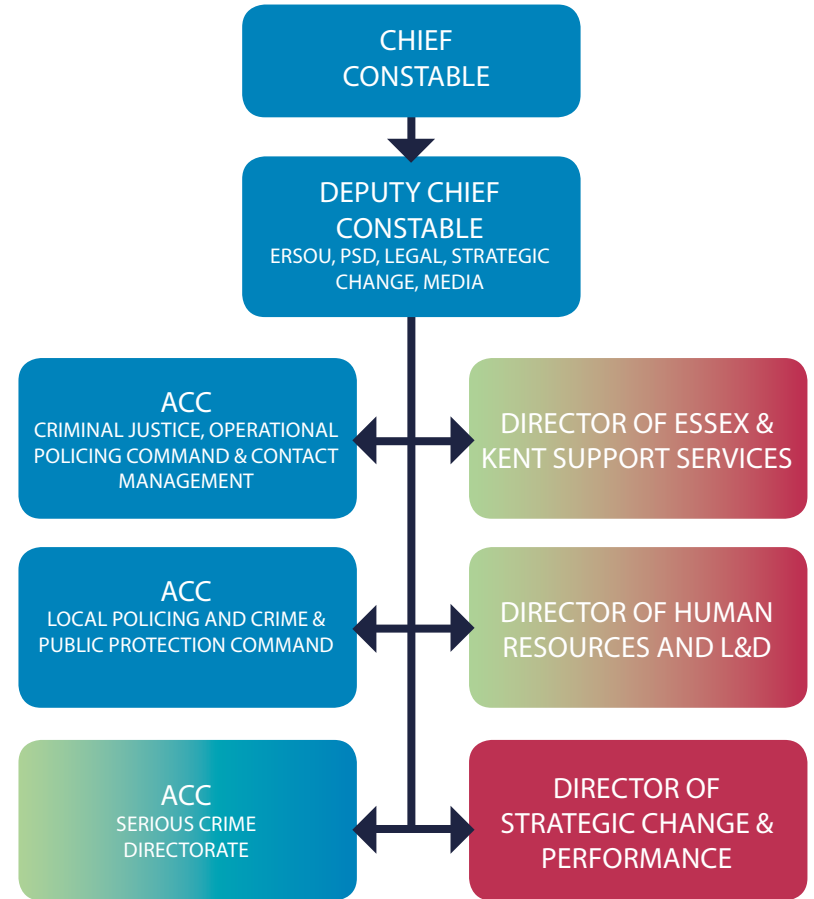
CHIEF CONSTABLE

DEPUTY CHIEF CONSTABLE
ERSOU, PSD, LEGAL, STRATEGIC CHANGE, MEDIA

ACC
CRIMINAL JUSTICE, OPERATIONAL POLICING COMMAND & CONTACT MANAGEMENT

DIRECTOR OF ESSEX & KENT SUPPORT SERVICES

ACC
LOCAL POLICING AND CRIME & PUBLIC PROTECTION COMMAND

DIRECTOR OF HUMAN RESOURCES AND L&D

ACC
SERIOUS CRIME DIRECTORATE

DIRECTOR OF STRATEGIC CHANGE & PERFORMANCE